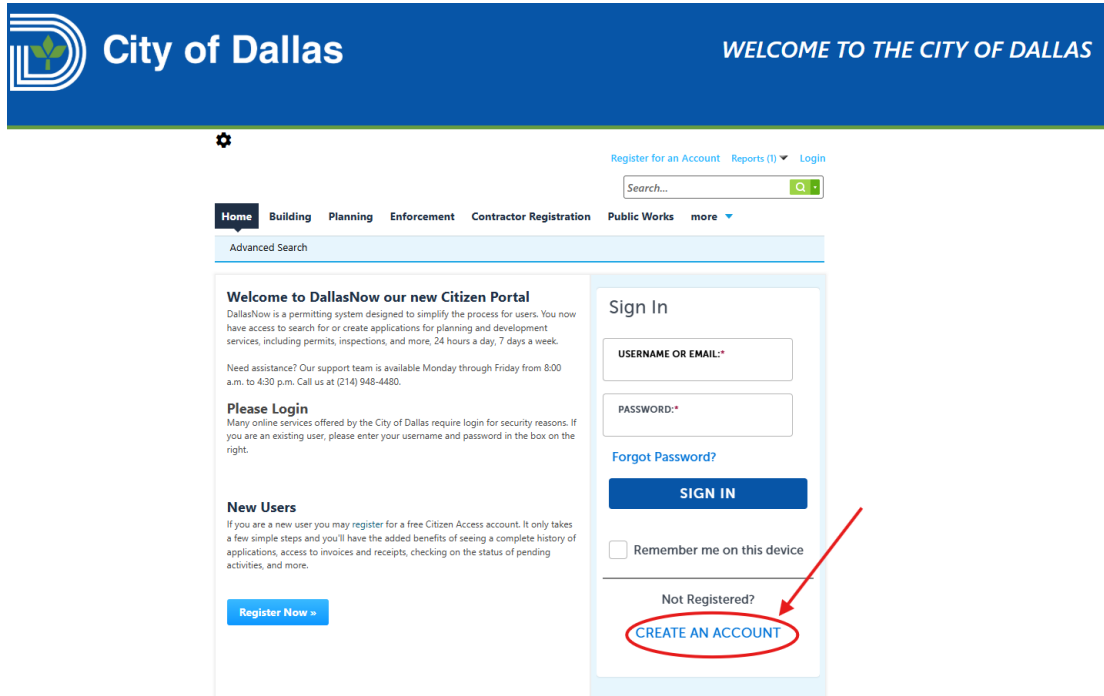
City of Dallas

WELCOME TO THE CITY OF DALLAS

Register for an Account Reports (1) Login

Search...

Home Building Planning Enforcement Contractor Registration Public Works more

Advanced Search

Welcome to DallasNow our new Citizen Portal
DallasNow is a permitting system designed to simplify the process for users. You now have access to search for or create applications for planning and development services, including permits, inspections, and more, 24 hours a day, 7 days a week.

Need assistance? Our support team is available Monday through Friday from 8:00 a.m. to 4:30 p.m. Call us at (214) 948-4480.

Please Login
Many online services offered by the City of Dallas require login for security reasons. If you are an existing user, please enter your username and password in the box on the right.

New Users
If you are a new user you may register for a free Citizen Access account. It only takes a few simple steps and you'll have the added benefits of seeing a complete history of applications, access to invoices and receipts, checking on the status of pending activities, and more.

Register Now »

Sign In

USERNAME OR EMAIL:*

PASSWORD:*

Forgot Password?

SIGN IN

Remember me on this device

Not Registered?

CREATE AN ACCOUNT